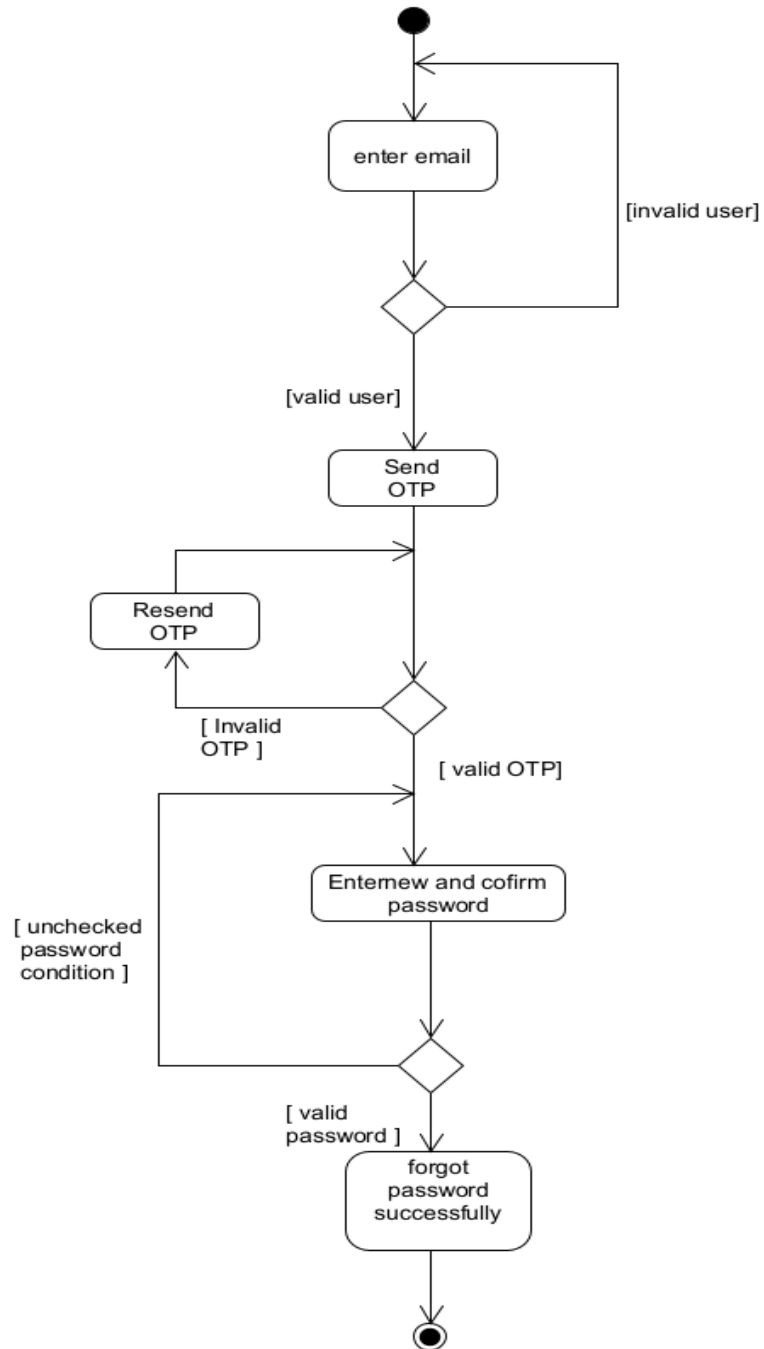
enter email

[invalid user]

[valid user]

Send OTP

Resend OTP

[ Invalid OTP ]

[ valid OTP]

[ unchecked password condition ]

Enternew and cofirm password

[ valid password ]

forgot password successfully